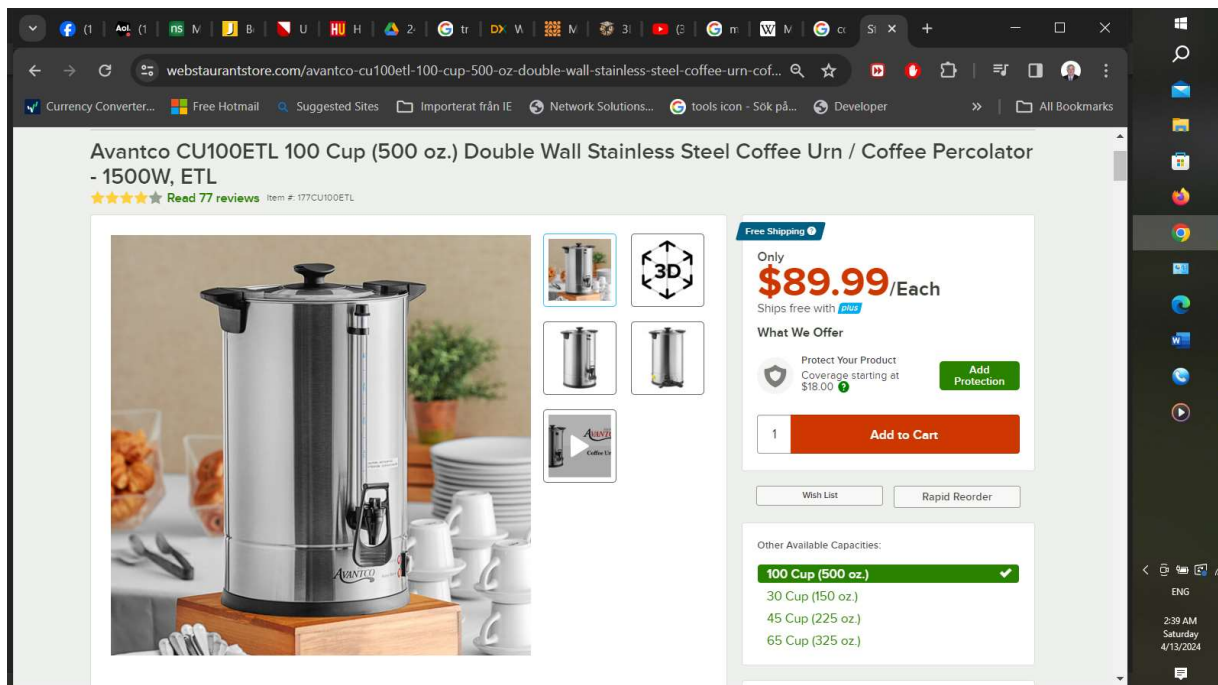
(1 (1 M B U H H 2 tr W M 3 (3 m W cc St

webstaurantstore.com/avantco-cu100etl-100-cup-500-oz-double-wall-stainless-steel-coffee-urn-cof...

Currency Converter... Free Hotmail Suggested Sites Importerat från IE Network Solutions... tools icon - Sök på... Developer » All Bookmarks

Avantco CU100ETL 100 Cup (500 oz.) Double Wall Stainless Steel Coffee Urn / Coffee Percolator - 1500W, ETL

Read 77 reviews Item #: 177CU100ETL

3D

AVANTCO

Coffee Ur

Free Shipping

Only
$89.99/Each
Ships free with plus

What We Offer

Protect Your Product
Coverage starting at $18.00

Add Protection

1

Add to Cart

Wish List

Rapid Reorder

Other Available Capacities:

100 Cup (500 oz.)
30 Cup (150 oz.)
45 Cup (225 oz.)
65 Cup (325 oz.)

ENG

2:39 AM
Saturday
4/13/2024